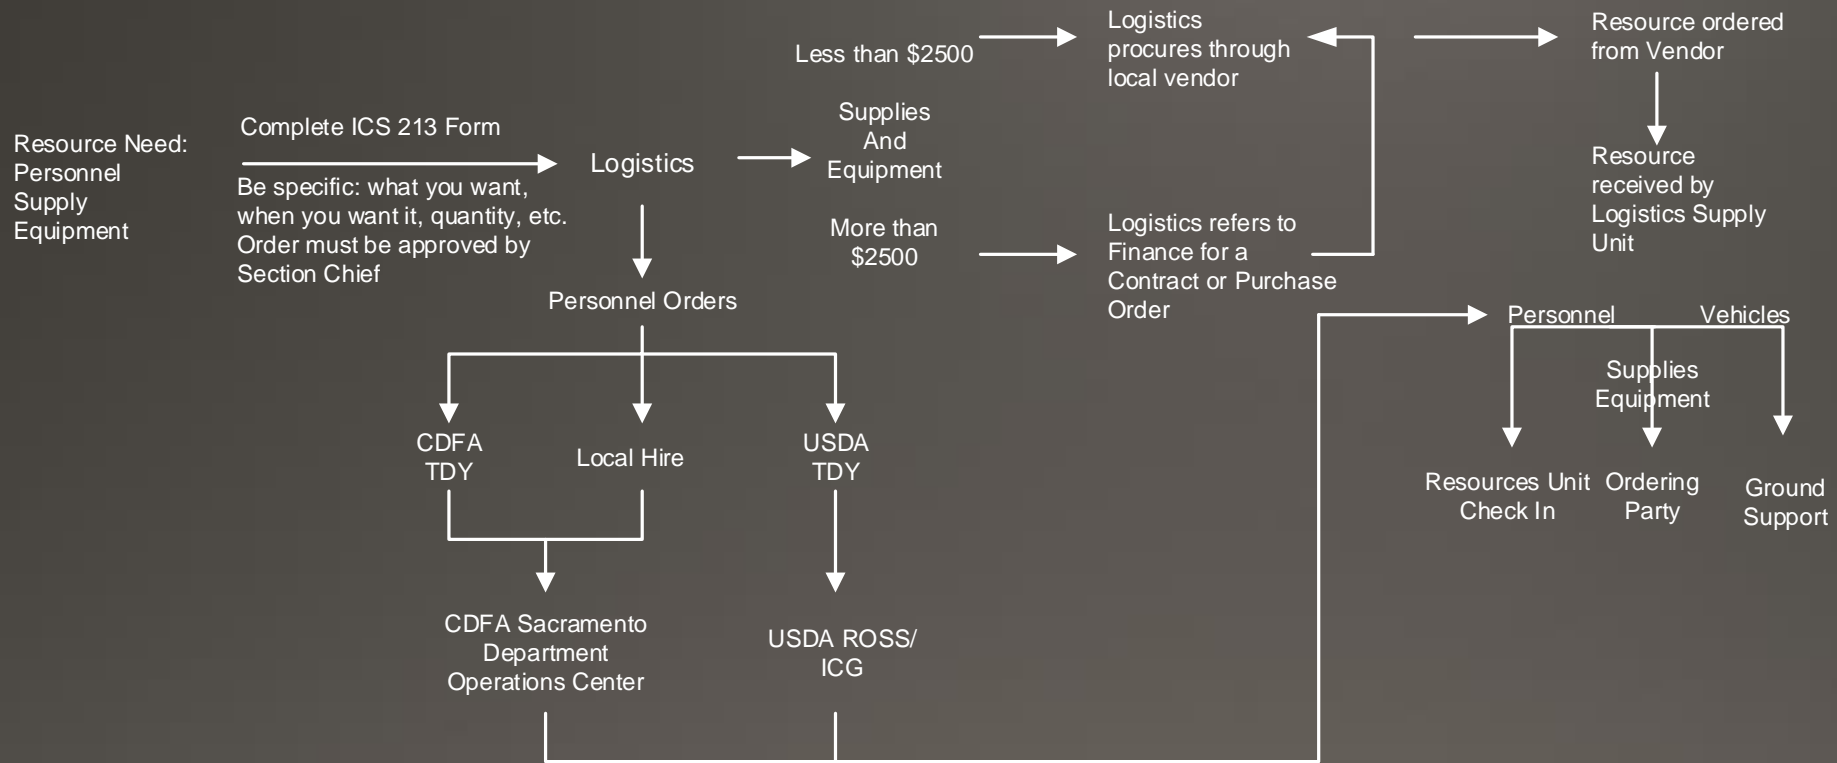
Resource Need:
Personnel
Supply
Equipment

Complete ICS 213 Form

Be specific: what you want, when you want it, quantity, etc. Order must be approved by Section Chief

Logistics

Supplies And Equipment

Less than $2500

More than $2500

Logistics procures through local vendor

Logistics refers to Finance for a Contract or Purchase Order

Resource ordered from Vendor

Resource received by Logistics Supply Unit

Personnel Orders

CDFA TDY

Local Hire

USDA TDY

CDFA Sacramento Department Operations Center

USDA ROSS/ ICG

Personnel

Vehicles

Supplies Equipment

Resources Unit Check In

Ordering Party

Ground Support